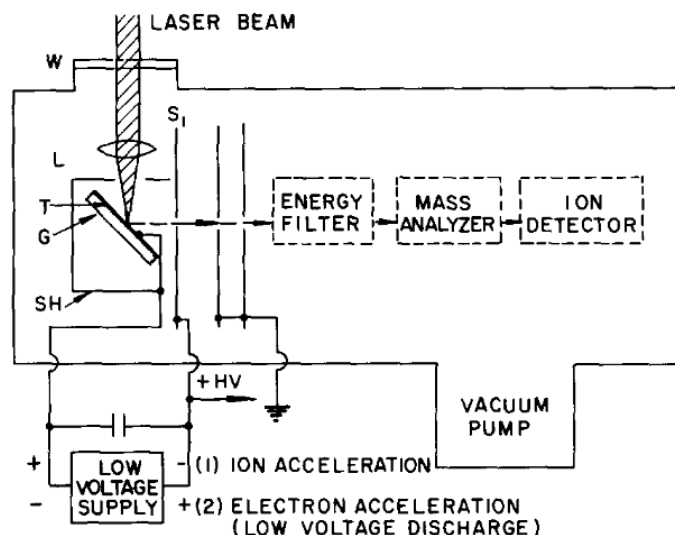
LASER BEAM

W

$S_1$

L

T

G

SH

ENERGY FILTER

MASS ANALYZER

ION DETECTOR

+HV

VACUUM PUMP

+

-

LOW VOLTAGE SUPPLY

-

+

(1) ION ACCELERATION

(2) ELECTRON ACCELERATION (LOW VOLTAGE DISCHARGE)